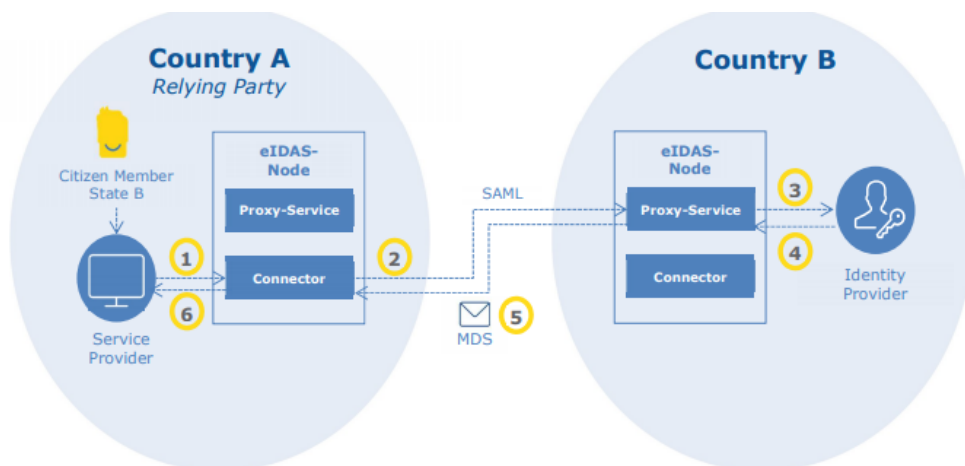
Country A
Relying Party

Citizen Member State B

eIDAS-Node

Proxy-Service

Connector

1

6

Service Provider

2

SAML

5

MDS

Country B

eIDAS-Node

Proxy-Service

Connector

3

4

Identity Provider